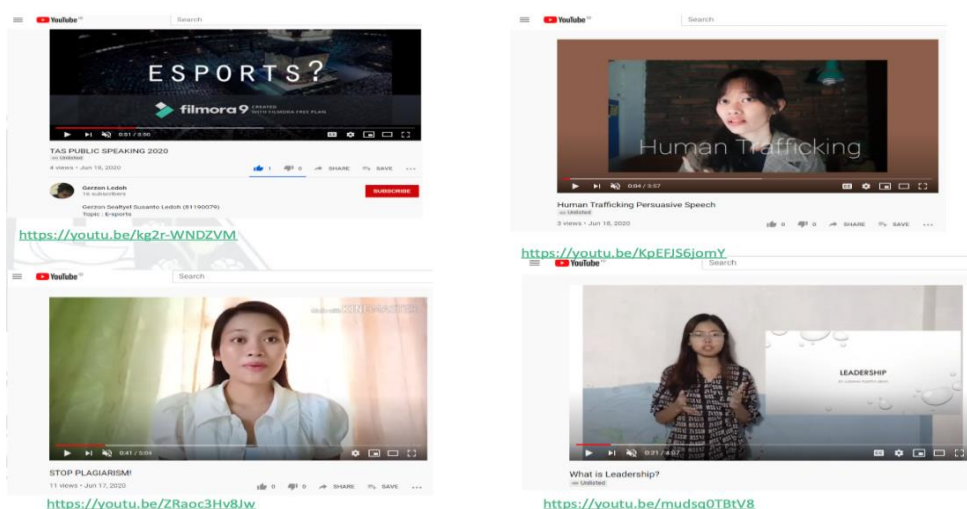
YouTube Search

ESPORTS?

filmora 9 CREATED WITH FILMORA FREE PLAN

0:51 / 2:50

TAS PUBLIC SPEAKING 2020
Unlisted
4 views • Jun 16, 2020

1 0 SHARE SAVE

Gerzon Ledoh
16 subscribers

SUBSCRIBE

Gerzon Sealtyel Susanto Ledoh (81190079)
Topic : E-sports

https://youtu.be/kg2r-WNDZVM

YouTube Search

Human Trafficking

0:04 / 3:57

Human Trafficking Persuasive Speech
Unlisted
3 views • Jun 16, 2020

0 0 SHARE SAVE

https://youtu.be/KpEFJS6jomY

YouTube Search

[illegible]

0:41 / 3:04

STOP PLAGIARISM!
11 views • Jun 17, 2020

0 0 SHARE SAVE

https://youtu.be/ZRaoc3Hv8Jw

YouTube Search

LEADERSHIP

0:21 / 4:07

What is Leadership?
Unlisted

https://youtu.be/mudsg0TBtV8